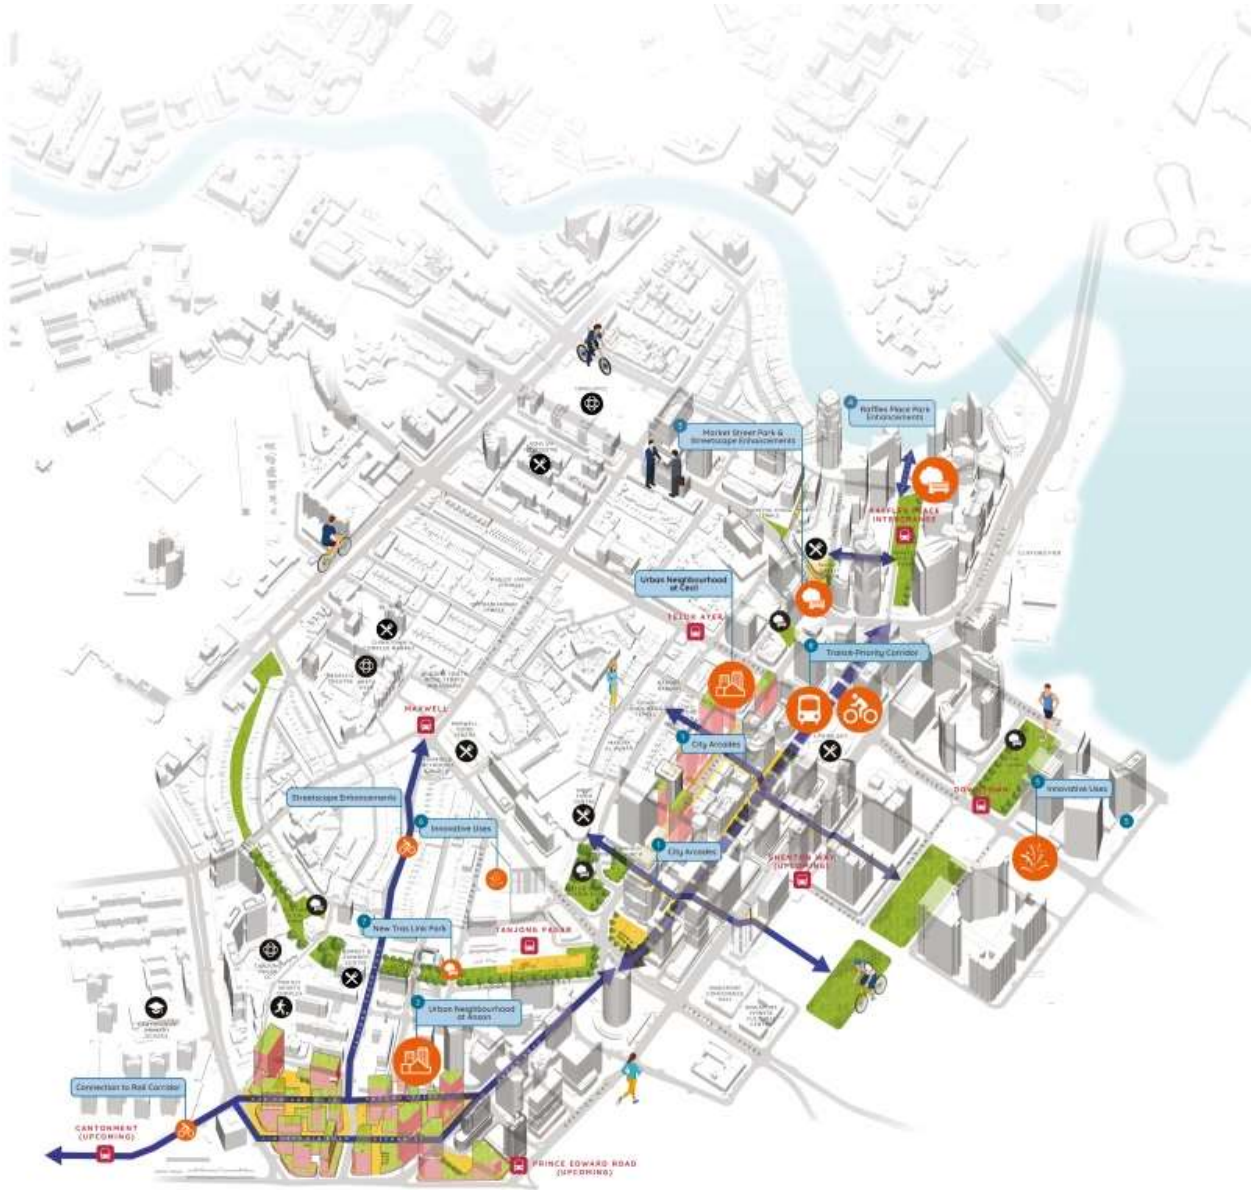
Market Street Park & Streetscape Enhancements

Raffles Place Park Enhancements

RAFFLES PLACE INTERCHANGE

Urban Neighbourhood of Cecil

TELOK AYER

Transit-Priority Corridor

MAXWELL

City Accesses

DOWNTOWN

Innovative Uses

Streetscape Enhancements

Innovative Uses

City Accesses

SHENTON WAY (UPCOMING)

New Trail Link Park

TANJONG PAGAR

Urban Neighbourhood at Anson

Connection to Rail Corridor

CANTONMENT (UPCOMING)

PRINCE EDWARD ROAD (UPCOMING)